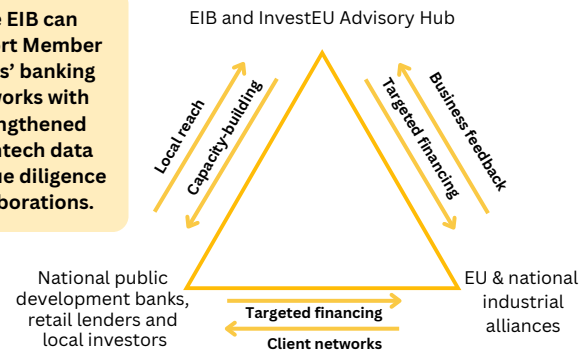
e EIB can
rt Member
s' banking
works with
ngthened
ntech data
ue diligence
borations.

EIB and InvestEU Advisory Hub

Local reach

Capacity-building

Targeted financing

Business feedback

National public development banks, retail lenders and local investors

EU & national industrial alliances

Targeted financing

Client networks